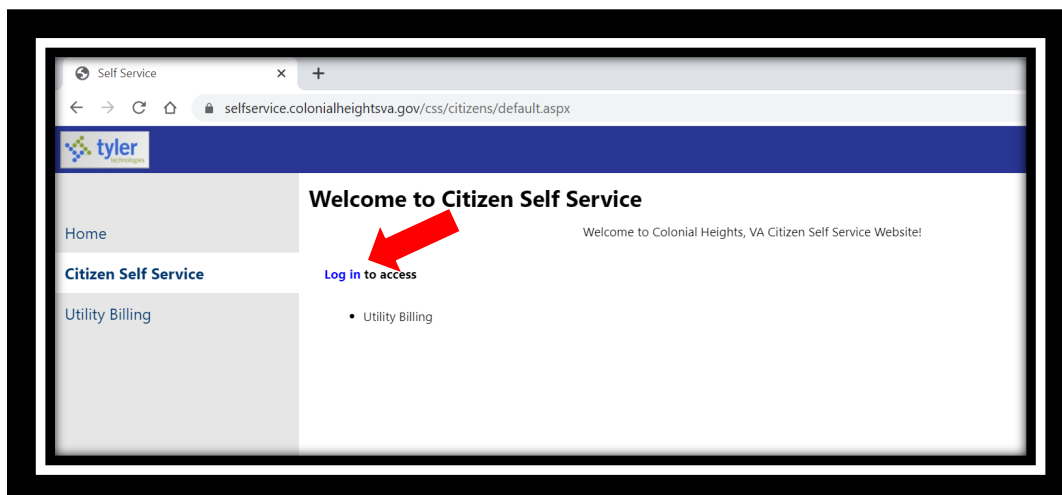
Self Service ×
+
selfservice.colonialheightsva.gov/css/citizens/default.aspx
tyler technologies

Home
Citizen Self Service
Utility Billing

Welcome to Citizen Self Service

Welcome to Colonial Heights, VA Citizen Self Service Website!

Log in to access

- Utility Billing